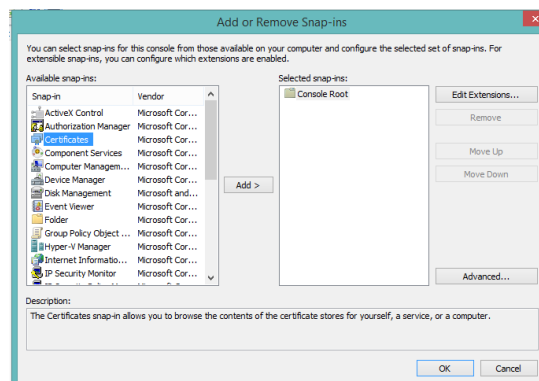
Add or Remove Snap-ins

You can select snap-ins for this console from those available on your computer and configure the selected set of snap-ins. For extensible snap-ins, you can configure which extensions are enabled.

Available snap-ins:

| Snap-in | Vendor |
|---|---|
| ActiveX Control | Microsoft Cor... |
| Authorization Manager | Microsoft Cor... |
| Certificates | Microsoft Cor... |
| Component Services | Microsoft Cor... |
| Computer Managem... | Microsoft Cor... |
| Device Manager | Microsoft Cor... |
| Disk Management | Microsoft and... |
| Event Viewer | Microsoft Cor... |
| Folder | Microsoft Cor... |
| Group Policy Object ... | Microsoft Cor... |
| Hyper-V Manager | Microsoft Cor... |
| Internet Informatio... | Microsoft Cor... |
| IP Security Monitor | Microsoft Cor... |

Add >

Selected snap-ins:

Console Root

Edit Extensions...

Remove

Move Up

Move Down

Advanced...

Description:

The Certificates snap-in allows you to browse the contents of the certificate stores for yourself, a service, or a computer.

OK

Cancel